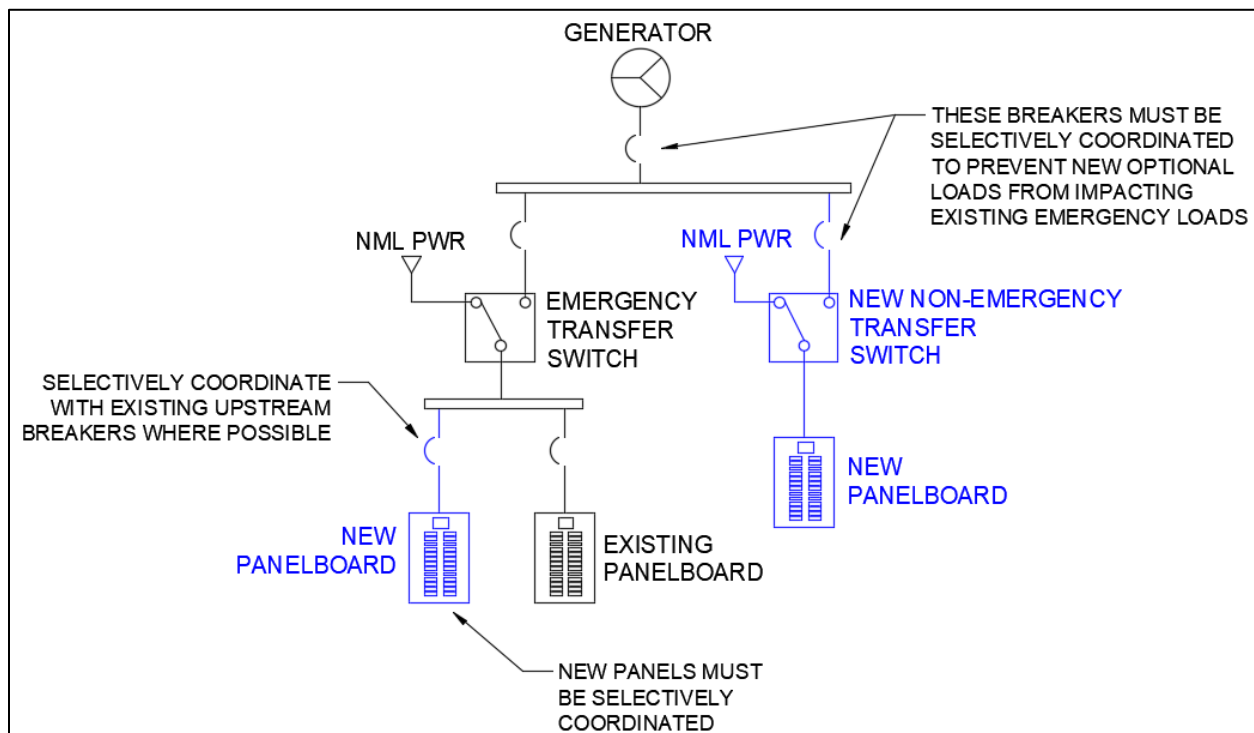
GENERATOR

THESE BREAKERS MUST BE SELECTIVELY COORDINATED TO PREVENT NEW OPTIONAL LOADS FROM IMPACTING EXISTING EMERGENCY LOADS

NML PWR

NML PWR

EMERGENCY TRANSFER SWITCH

NEW NON-EMERGENCY TRANSFER SWITCH

SELECTIVELY COORDINATE WITH EXISTING UPSTREAM BREAKERS WHERE POSSIBLE

NEW PANELBOARD

NEW PANELBOARD

EXISTING PANELBOARD

NEW PANELS MUST BE SELECTIVELY COORDINATED